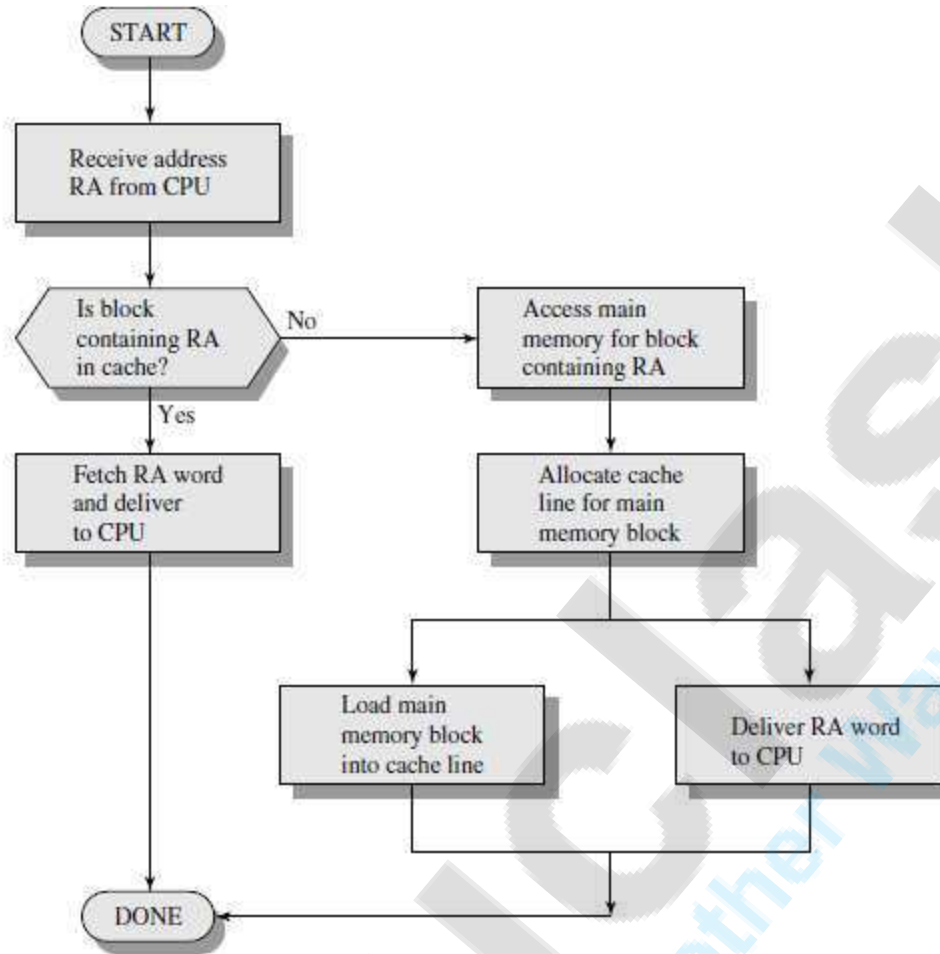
START

Receive address RA from CPU

Is block containing RA in cache?

No

Yes

Access main memory for block containing RA

Fetch RA word and deliver to CPU

Allocate cache line for main memory block

Load main memory block into cache line

Deliver RA word to CPU

DONE